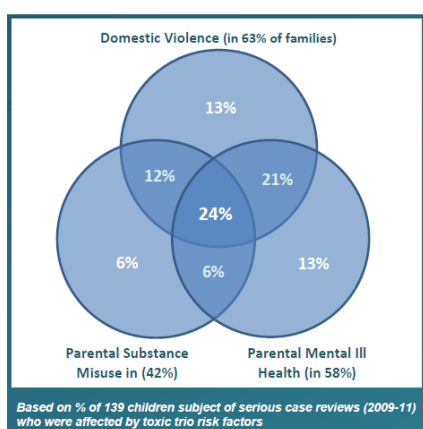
Domestic Violence (in 63% of families)

13%

12%

21%

24%

6%

6%

13%

Parental Substance Misuse in (42%)

Parental Mental Ill Health (in 58%)

Based on % of 139 children subject of serious case reviews (2009-11) who were affected by toxic trio risk factors